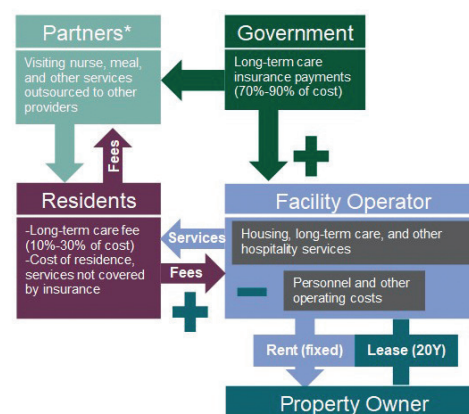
Partners*

Visiting nurse, meal, and other services outsourced to other providers

Government

Long-term care insurance payments (70%-90% of cost)

Fees

Residents

-Long-term care fee (10%-30% of cost)
-Cost of residence, services not covered by insurance

Services

Fees

Facility Operator

Housing, long-term care, and other hospitality services

Personnel and other operating costs

Rent (fixed)

Lease (20Y)

Property Owner